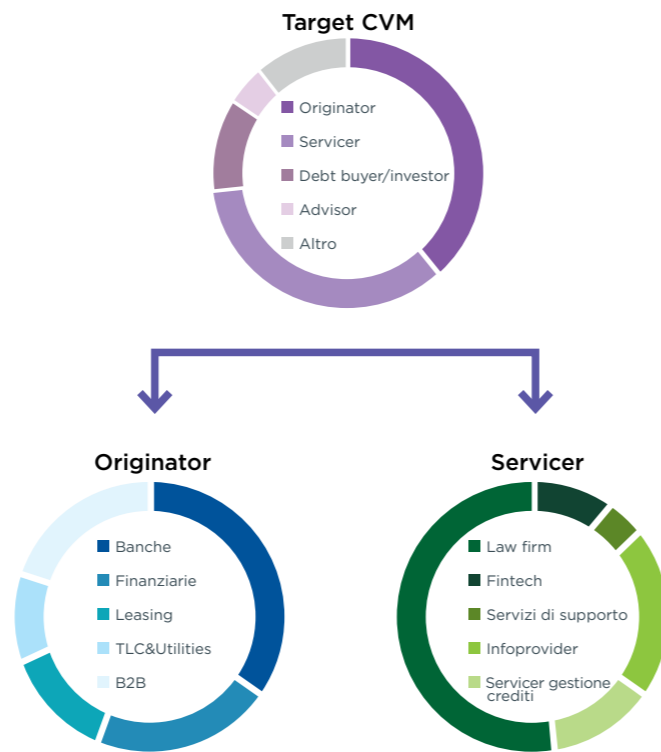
Target CVM

Originator
Servicer
Debt buyer/investor
Advisor
Altro

Originator

Banche
Finanziarie
Leasing
TLC&Utilities
B2B

Servicer

Law firm
Fintech
Servizi di supporto
Infoprovider
Servicer gestione crediti